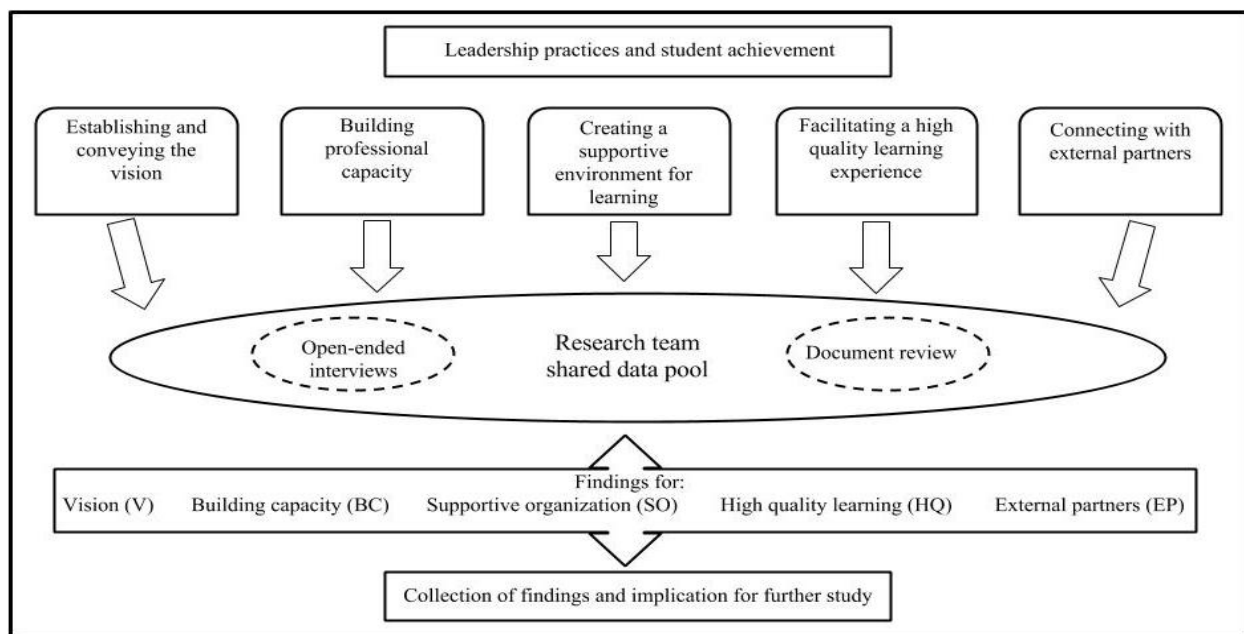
Leadership practices and student achievement

Establishing and conveying the vision

Building professional capacity

Creating a supportive environment for learning

Facilitating a high quality learning experience

Connecting with external partners

Open-ended interviews

Research team shared data pool

Document review

Findings for:

Vision (V)

Building capacity (BC)

Supportive organization (SO)

High quality learning (HQ)

External partners (EP)

Collection of findings and implication for further study